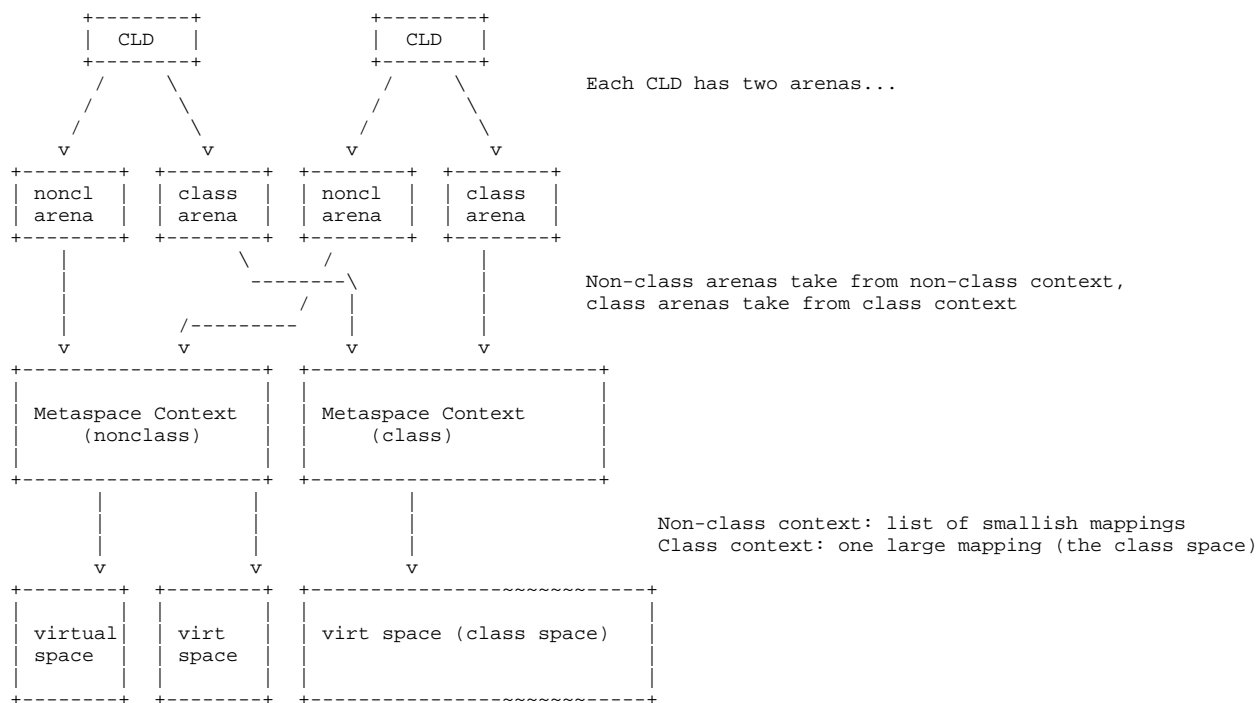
CLD

CLD

Each CLD has two arenas...

noncl arena

class arena

noncl arena

class arena

Non-class arenas take from non-class context, class arenas take from class context

Metaspace Context (nonclass)

Metaspace Context (class)

Non-class context: list of smallish mappings
Class context: one large mapping (the class space)

virtual space

virt space

virt space (class space)